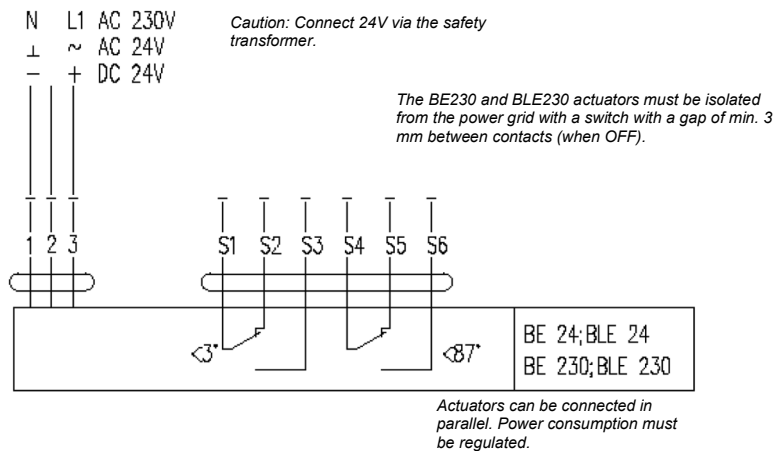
N L1 AC 230V
⊥ ~ AC 24V
– + DC 24V

Caution: Connect 24V via the safety transformer.

The BE230 and BLE230 actuators must be isolated from the power grid with a switch with a gap of min. 3 mm between contacts (when OFF).

1 2 3

S1 S2 S3 S4 S5 S6

<3°

<87°

BE 24; BLE 24
BE 230; BLE 230

Actuators can be connected in parallel. Power consumption must be regulated.